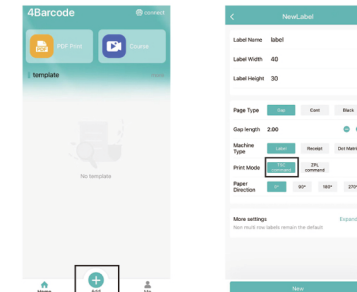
4Barcode
connect
PDF Print
Course
template
No template
Home
Add
Me

NewLabel
Label Name label
Label Width 40
Label Height 30
Page Type Gap Cont Black
Gap length 2.00
Machine Type Label Receipt Dot Matrix
Print Mode TSPL command ZPL command
Paper Direction 0° 90° 180° 270°
More settings Expand
Non-must new labels remain the default
Next